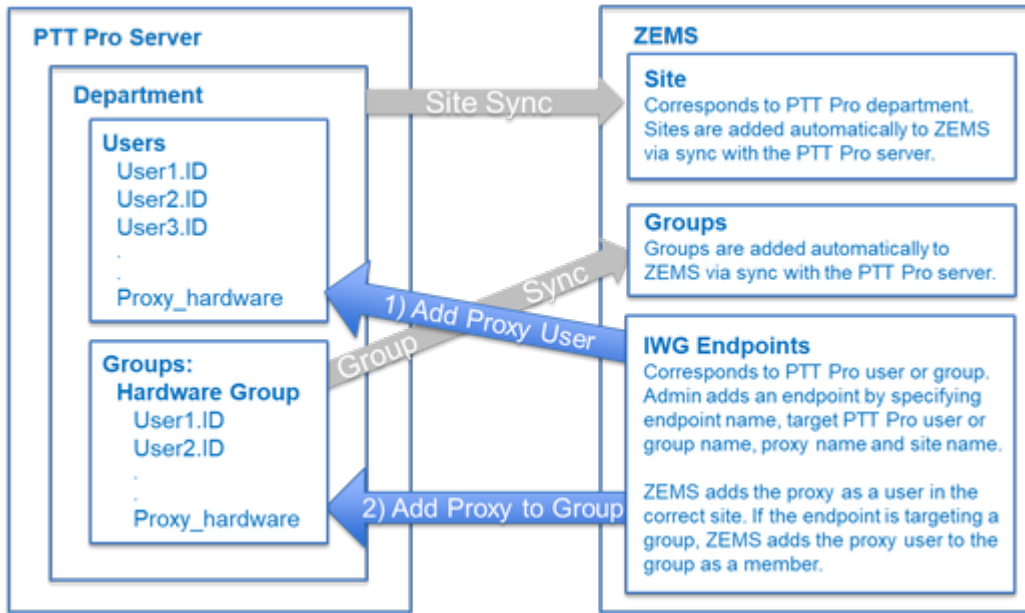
PTT Pro Server

Department

Users
User1.ID
User2.ID
User3.ID
.
.
Proxy_hardware

Groups:
Hardware Group
User1.ID
User2.ID
.
.
Proxy_hardware

Site Sync

Group Sync

1) Add Proxy User

2) Add Proxy to Group

ZEMS

Site
Corresponds to PTT Pro department. Sites are added automatically to ZEMS via sync with the PTT Pro server.

Groups
Groups are added automatically to ZEMS via sync with the PTT Pro server.

IWG Endpoints
Corresponds to PTT Pro user or group. Admin adds an endpoint by specifying endpoint name, target PTT Pro user or group name, proxy name and site name.

ZEMS adds the proxy as a user in the correct site. If the endpoint is targeting a group, ZEMS adds the proxy user to the group as a member.